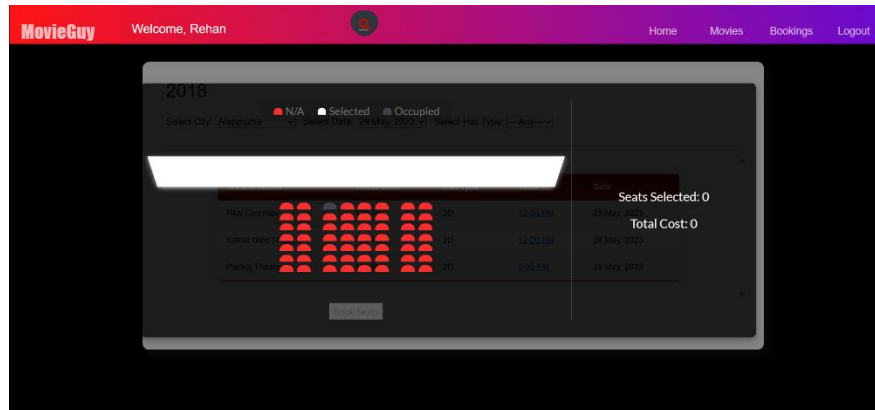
MovieGuy

Welcome, Rehan

Home Movies Bookings Logout

2018

N/A Selected Occupied

Select City: Alappuzha Select Date: 29 May, 2023 Select Hall Type: ---Any---

Seats Selected: 0

Total Cost: 0

Date

PAW Cinemas 2D 12:00 PM 29 May, 2023

Kairali Sree T 2D 12:00 PM 29 May, 2023

Pankaj Theatre 2D 9:00 PM 29 May, 2023

Book Seats